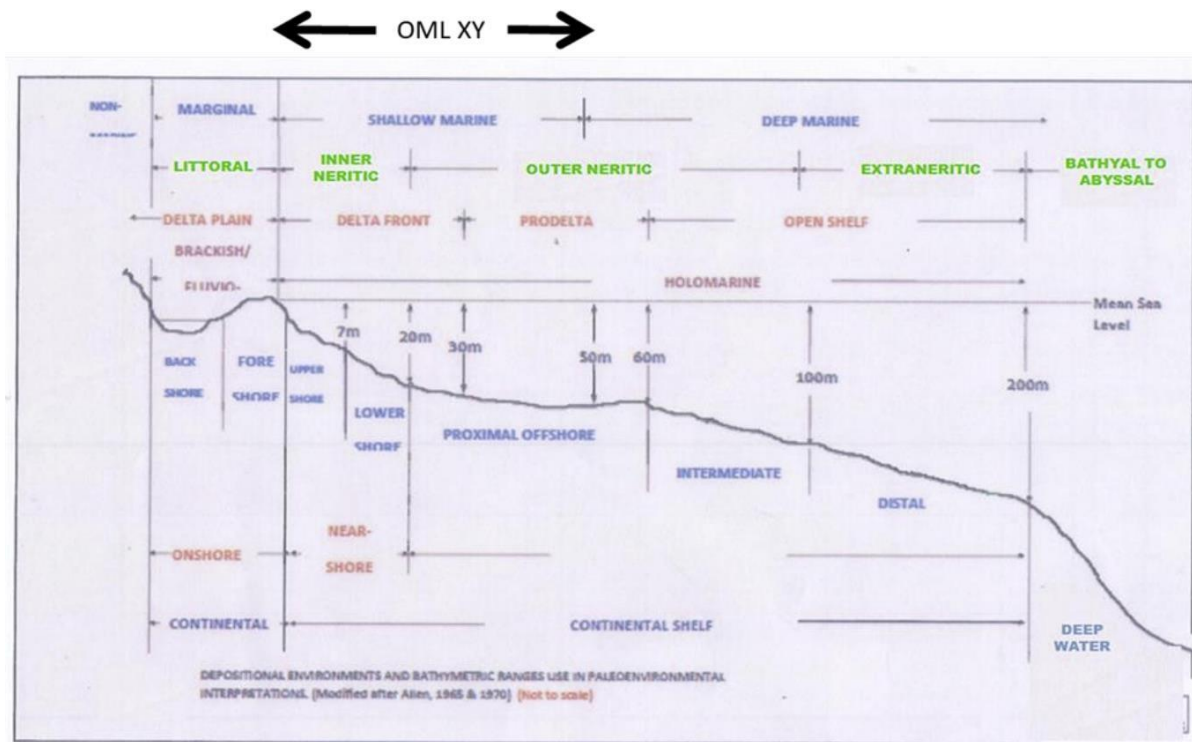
OML XY

NON-
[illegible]

MARGINAL

SHALLOW MARINE

DEEP MARINE

LITTORAL

INNER NERITIC

OUTER NERITIC

EXTRANERITIC

BATHYAL TO ABYSSAL

DELTA PLAIN

DELTA FRONT

PRODELTA

OPEN SHELF

BRACKISH/ FLUVIO-

HOLOMARINE

Mean Sea Level

7m

20m

30m

50m

60m

100m

200m

BACK SHORE

FORE SHORE

UPPER SHORE

LOWER SHORE

PROXIMAL OFFSHORE

INTERMEDIATE

DISTAL

ONSHORE

NEAR-SHORE

CONTINENTAL

CONTINENTAL SHELF

DEEP WATER

DEPOSITIONAL ENVIRONMENTS AND BATHYMETRIC RANGES USE IN PALEOENVIRONMENTAL INTERPRETATIONS. (Modified after Allen, 1965 & 1970) (Not to scale)